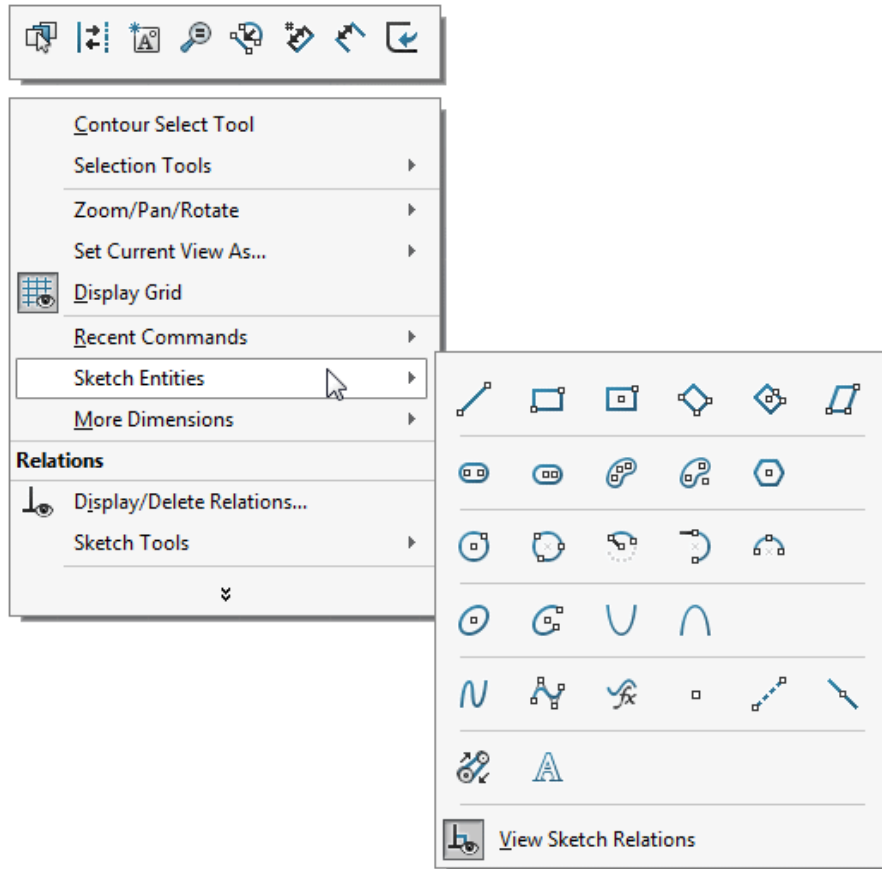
Contour Select Tool
Selection Tools
Zoom/Pan/Rotate
Set Current View As...
Display Grid
Recent Commands
Sketch Entities
More Dimensions
Relations
Display/Delete Relations...
Sketch Tools

View Sketch Relations